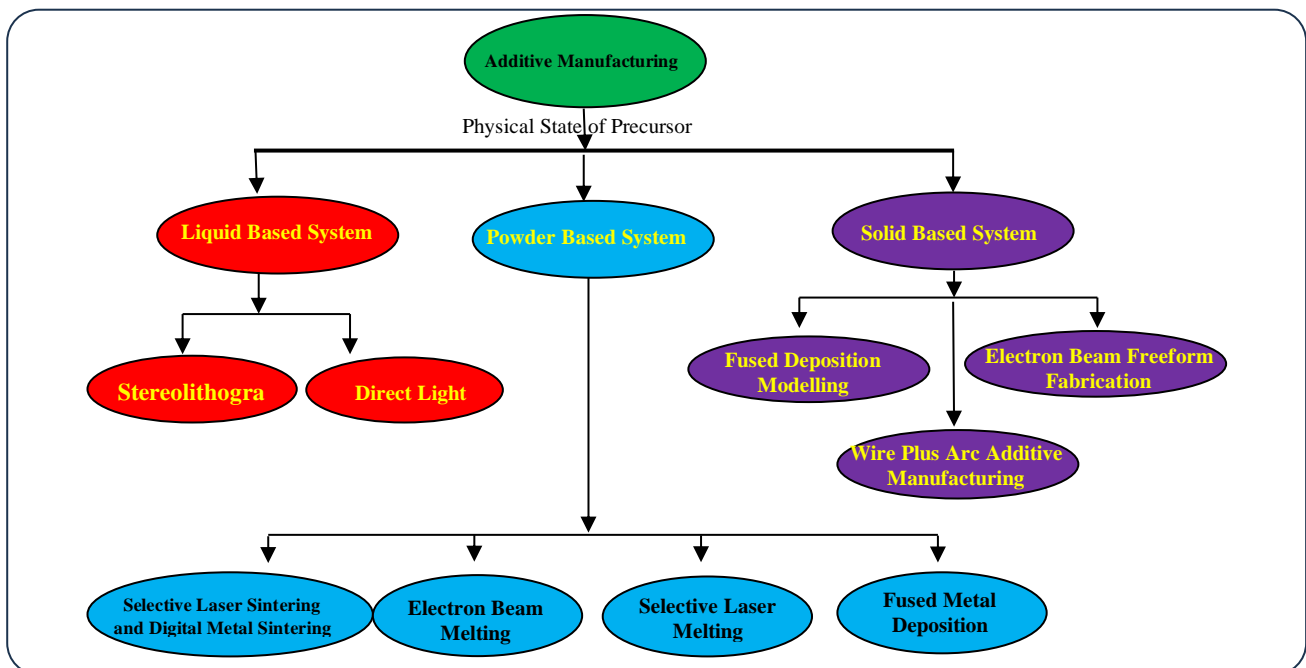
Additive Manufacturing

Physical State of Precursor

Liquid Based System

Powder Based System

Solid Based System

Stereolithogra

Direct Light

Fused Deposition Modelling

Electron Beam Freeform Fabrication

Wire Plus Arc Additive Manufacturing

Selective Laser Sintering and Digital Metal Sintering

Electron Beam Melting

Selective Laser Melting

Fused Metal Deposition